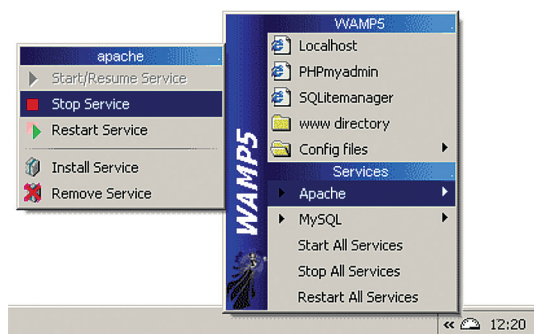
apache
Start/Resume Service
Stop Service
Restart Service
Install Service
Remove Service

WAMP5
Localhost
PHPmyadmin
SQLitemanager
www directory
Config files
Services
Apache
MySQL
Start All Services
Stop All Services
Restart All Services

WAMP5

« 12:20